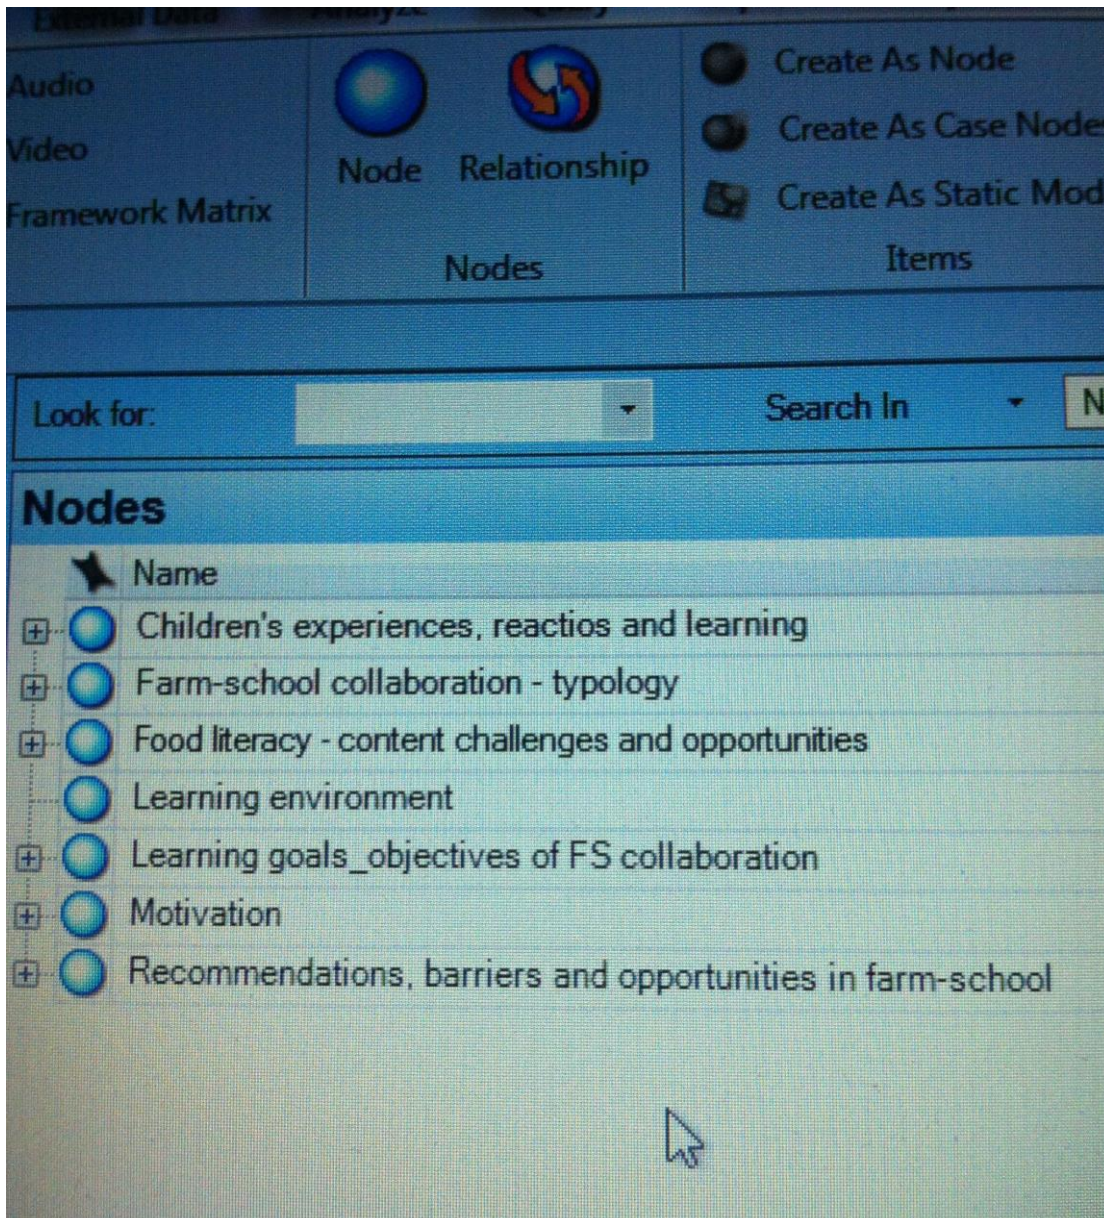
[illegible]

Audio
Video
Framework Matrix

Node Relationship
Nodes

Create As Node
Create As Case Node
Create As Static Mod
Items

Look for: Search In N

Nodes

Name
Children's experiences, reactios and learning
Farm-school collaboration - typology
Food literacy - content challenges and opportunities
Learning environment
Learning goals_objectives of FS collaboration
Motivation
Recommendations, barriers and opportunities in farm-school